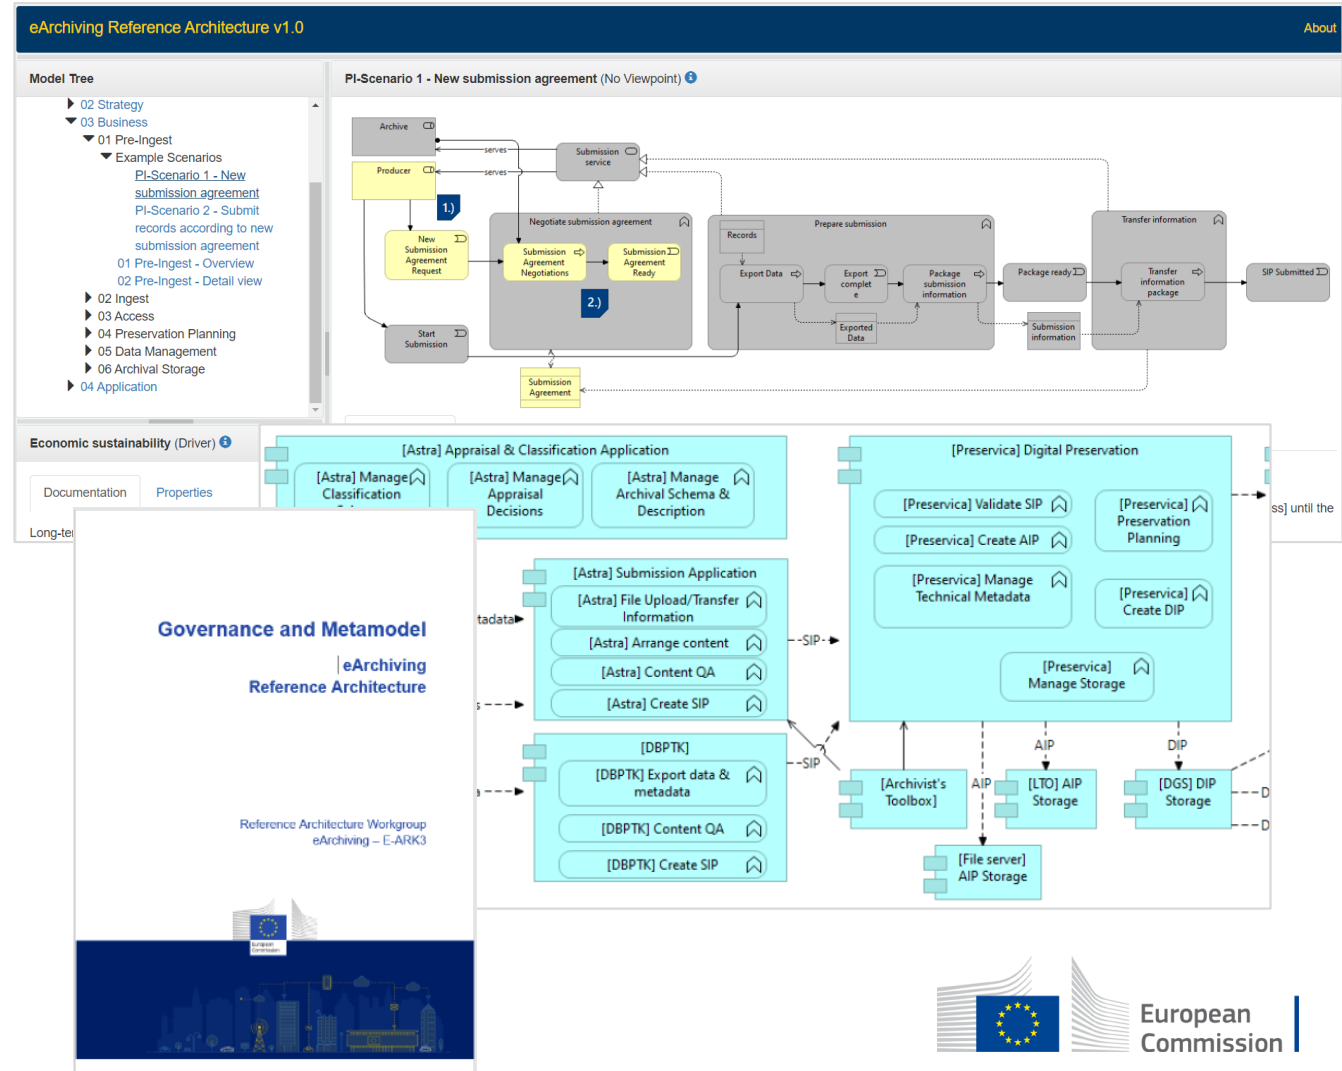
eArchiving Reference Architecture v1.0

About

Model Tree

02 Strategy
03 Business
01 Pre-Ingest
Example Scenarios
PI-Scenario 1 - New submission agreement
PI-Scenario 2 - Submit records according to new submission agreement
01 Pre-Ingest - Overview
02 Pre-Ingest - Detail view
02 Ingest
03 Access
04 Preservation Planning
05 Data Management
06 Archival Storage
04 Application

Economic sustainability (Driver)

Documentation Properties

Long-te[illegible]

PI-Scenario 1 - New submission agreement (No Viewpoint)

Archive
Producer
serves
serves
Submission service
1.)
New Submission Agreement Request
Negotiate submission agreement
Submission Agreement Negotiations
Submission Agreement Ready
2.)
Start Submission
Submission Agreement
Prepare submission
Records
Export Data
Export complete
Package submission information
Exported Data
Package ready
Submission information
Transfer information
Transfer information package
SIP Submitted

[Astra] Appraisal & Classification Application
[Astra] Manage Classification
[Astra] Manage Appraisal Decisions
[Astra] Manage Archival Schema & Description

[Preservica] Digital Preservation
[Preservica] Validate SIP
[Preservica] Create AIP
[Preservica] Manage Technical Metadata
[Preservica] Preservation Planning
[Preservica] Create DIP
[Preservica] Manage Storage

[Astra] Submission Application
[Astra] File Upload/Transfer Information
[Astra] Arrange content
[Astra] Content QA
[Astra] Create SIP
tadata
SIP
s

[DBPTK]
[DBPTK] Export data & metadata
[DBPTK] Content QA
[DBPTK] Create SIP
SIP
a

[Archivist's Toolbox]
AIP
AIP
[LTO] AIP Storage
DIP
[DGS] DIP Storage
D
D
[File server] AIP Storage
ss] until the

Governance and Metamodel
eArchiving Reference Architecture
Reference Architecture Workgroup
eArchiving – E-ARK3

European Commission